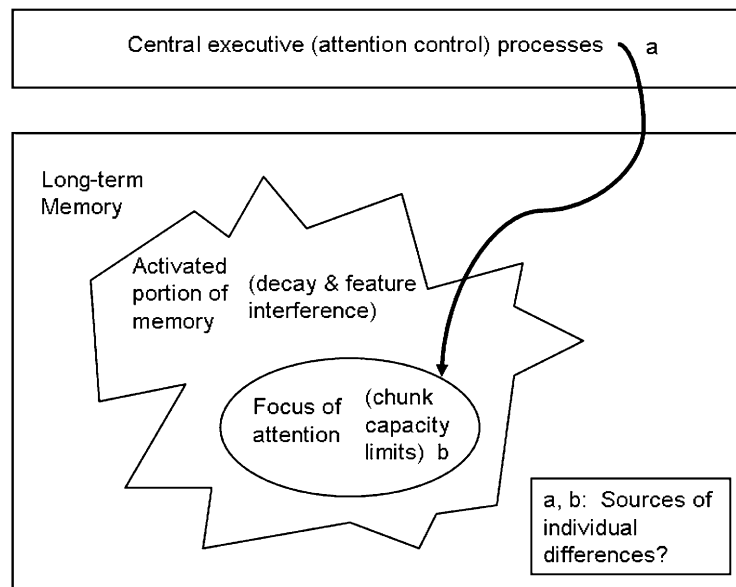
Central executive (attention control) processes a

Long-term Memory

Activated portion of memory

(decay & feature interference)

Focus of attention

(chunk capacity limits) b

a, b: Sources of individual differences?